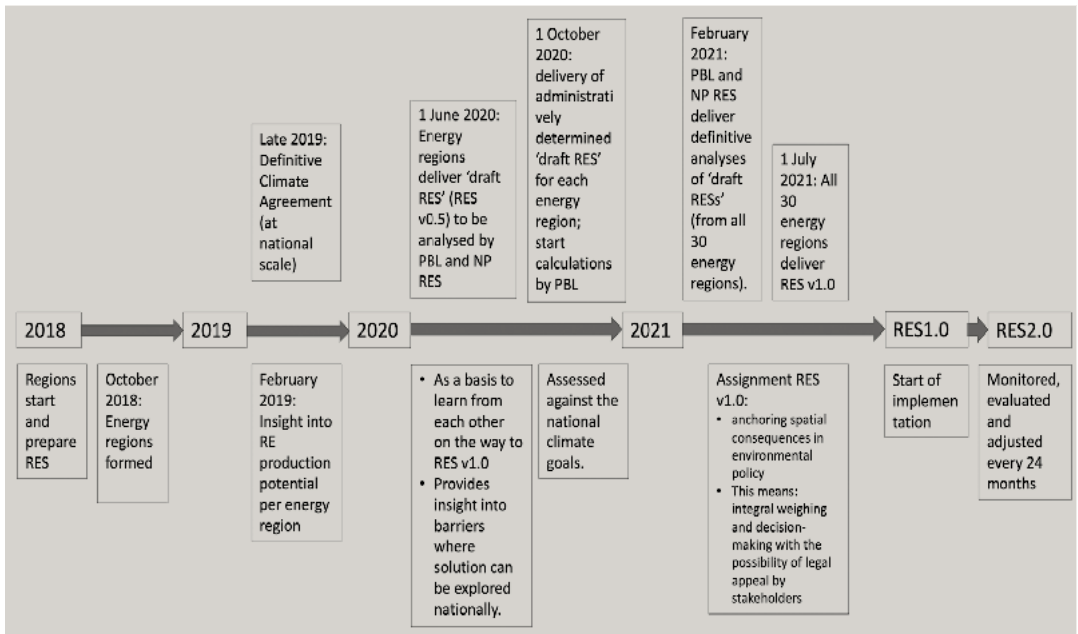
Late 2019: Definitive Climate Agreement (at national scale)

1 June 2020: Energy regions deliver 'draft RES' (RES v0.5) to be analysed by PBL and NP RES

1 October 2020: delivery of administratively determined 'draft RES' for each energy region; start calculations by PBL

February 2021: PBL and NP RES deliver definitive analyses of 'draft RESs' (from all 30 energy regions).

1 July 2021: All 30 energy regions deliver RES v1.0

2018

2019

2020

2021

RES1.0

RES2.0

Regions start and prepare RES

October 2018: Energy regions formed

February 2019: Insight into RE production potential per energy region

- As a basis to learn from each other on the way to RES v1.0
- Provides insight into barriers where solution can be explored nationally.

Assessed against the national climate goals.

Assignment RES v1.0:
- anchoring spatial consequences in environmental policy
- This means: integral weighing and decision-making with the possibility of legal appeal by stakeholders

Start of implementation

Monitored, evaluated and adjusted every 24 months